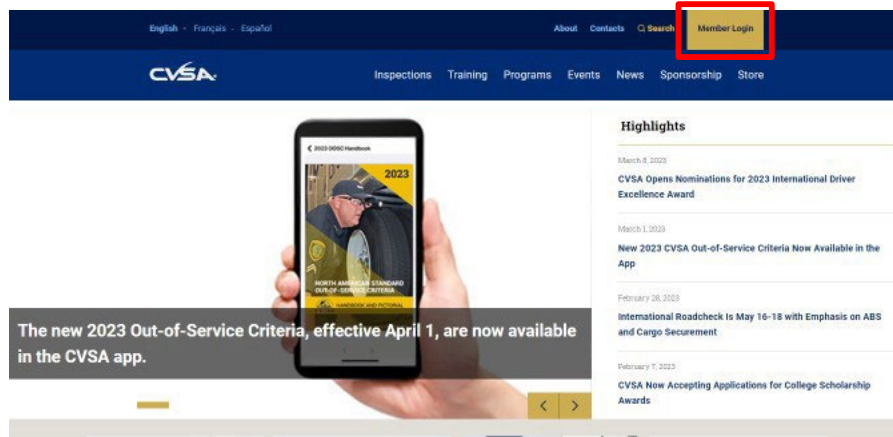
English - Français - Español

About Contacts Search Member Login

CVSA

Inspections Training Programs Events News Sponsorship Store

2023 OOSC Handbook

2023

NORTH AMERICAN STANDARD OUT-OF-SERVICE CRITERIA

HANDBOOK AND PICTORIAL

The new 2023 Out-of-Service Criteria, effective April 1, are now available in the CVSA app.

Highlights

March 8, 2023

CVSA Opens Nominations for 2023 International Driver Excellence Award

March 1, 2023

New 2023 CVSA Out-of-Service Criteria Now Available in the App

February 28, 2023

International Roadcheck Is May 16-18 with Emphasis on ABS and Cargo Securement

February 7, 2023

CVSA Now Accepting Applications for College Scholarship Awards